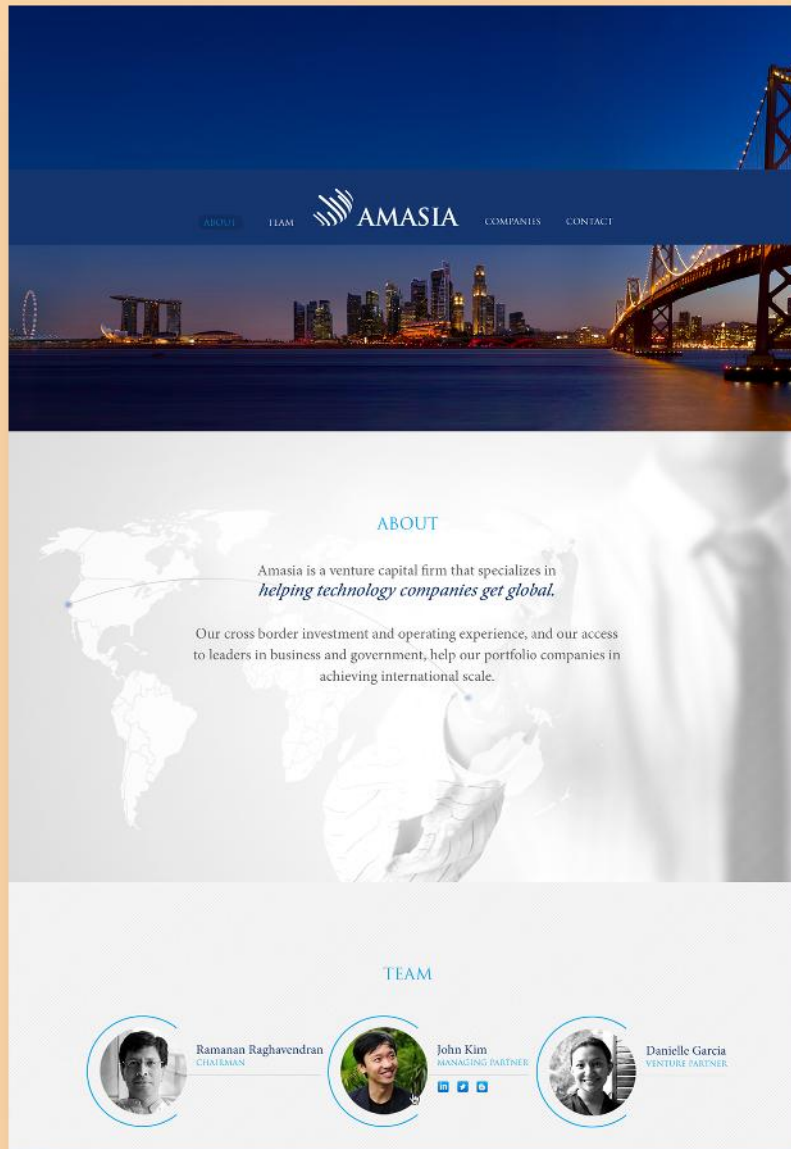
ABOUT TEAM AMASIA COMPANIES CONTACT

ABOUT

Amasia is a venture capital firm that specializes in *helping technology companies get global.*

Our cross border investment and operating experience, and our access to leaders in business and government, help our portfolio companies in achieving international scale.

TEAM

Ramanan Raghavendran
CHAIRMAN

John Kim
MANAGING PARTNER

Danielle Garcia
VENTURE PARTNER